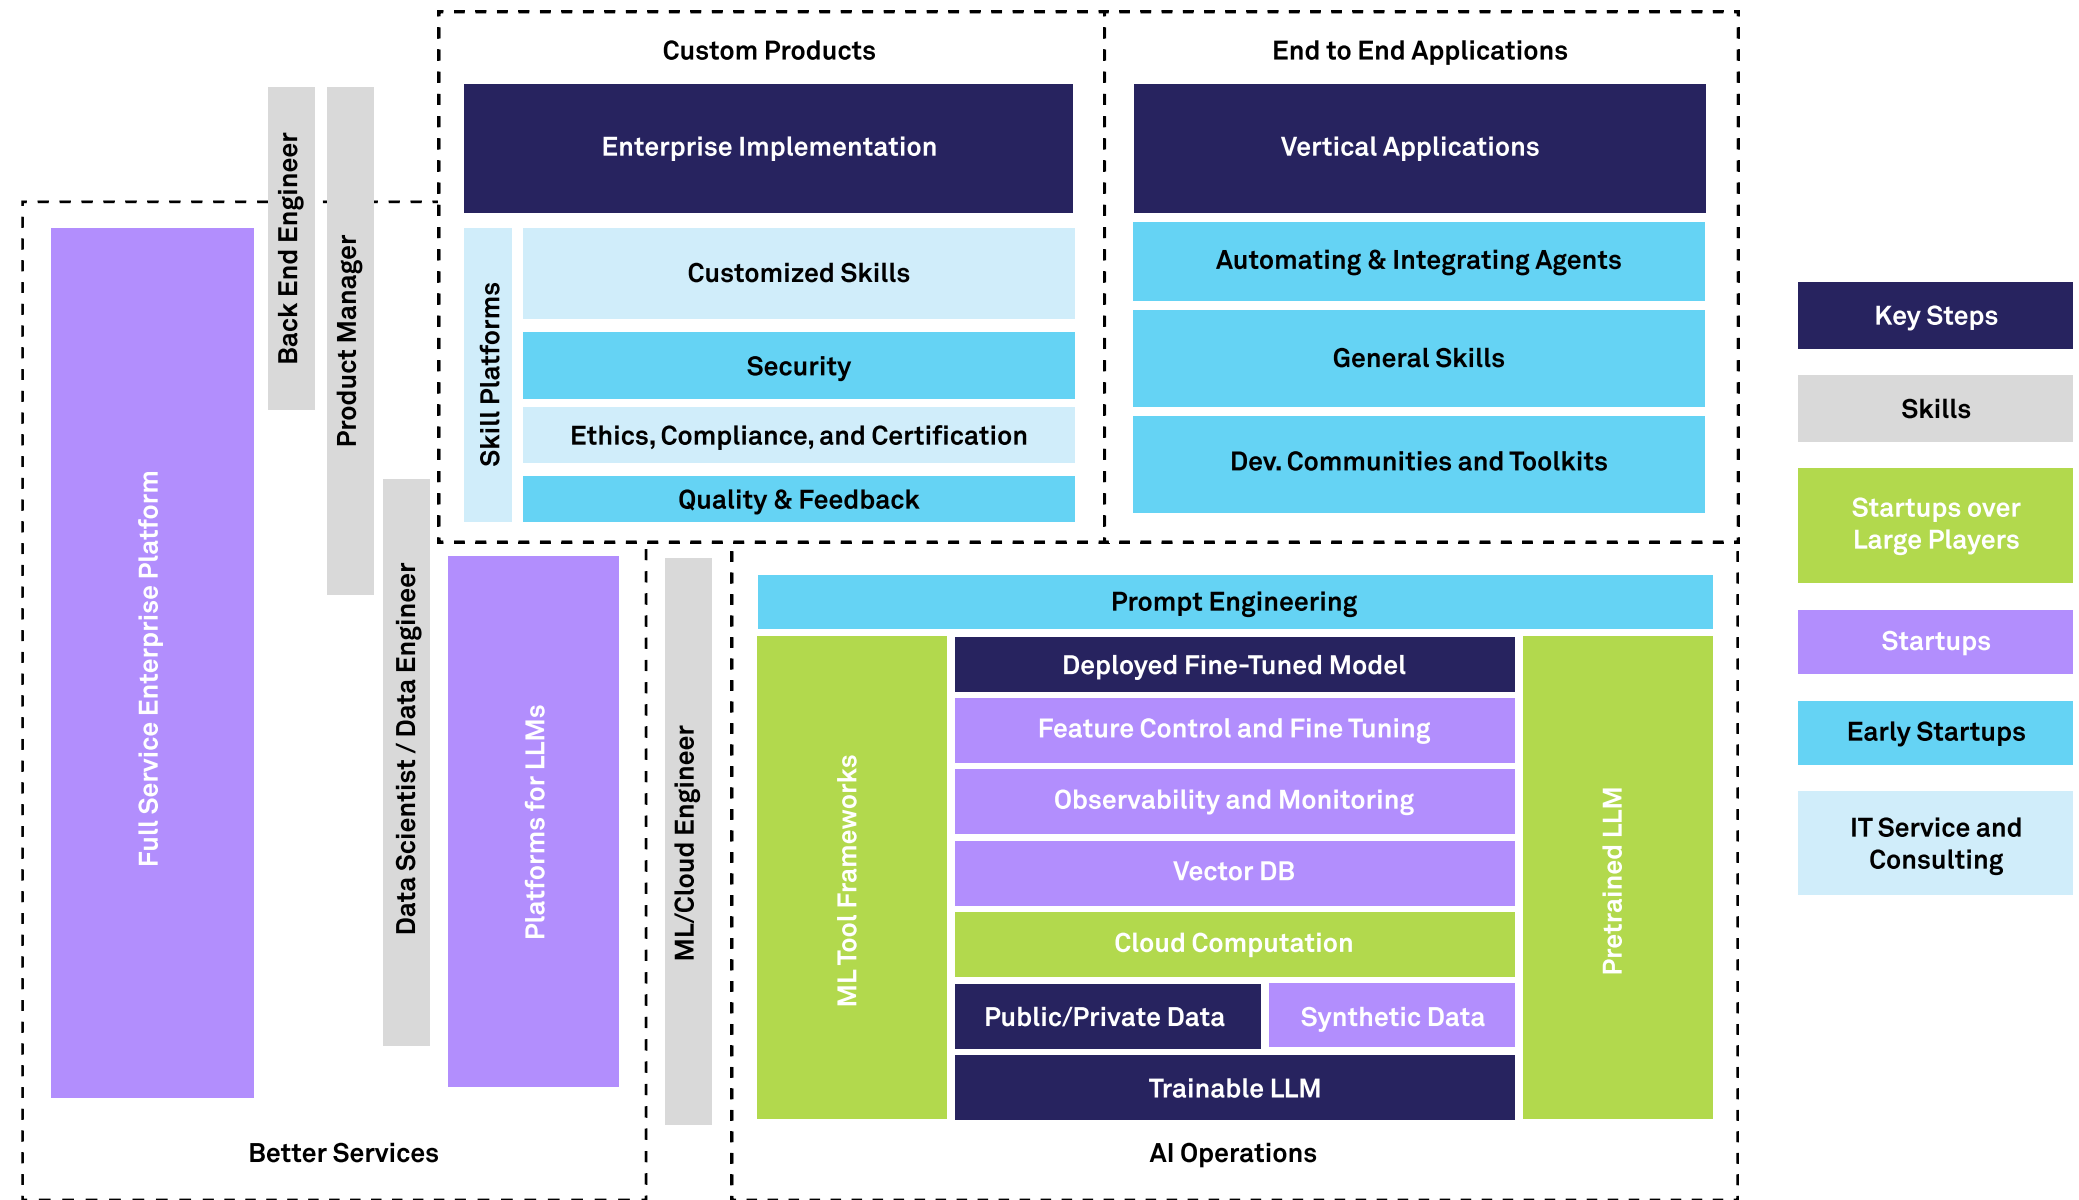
Custom Products

Enterprise Implementation

Skill Platforms

Customized Skills

Security

Ethics, Compliance, and Certification

Quality & Feedback

End to End Applications

Vertical Applications

Automating & Integrating Agents

General Skills

Dev. Communities and Toolkits

Back End Engineer

Product Manager

Full Service Enterprise Platform

Data Scientist / Data Engineer

Platforms for LLMs

ML/Cloud Engineer

Better Services

Prompt Engineering

ML Tool Frameworks

Deployed Fine-Tuned Model

Feature Control and Fine Tuning

Observability and Monitoring

Vector DB

Cloud Computation

Public/Private Data

Synthetic Data

Trainable LLM

Pretrained LLM

AI Operations

Key Steps

Skills

Startups over Large Players

Startups

Early Startups

IT Service and Consulting